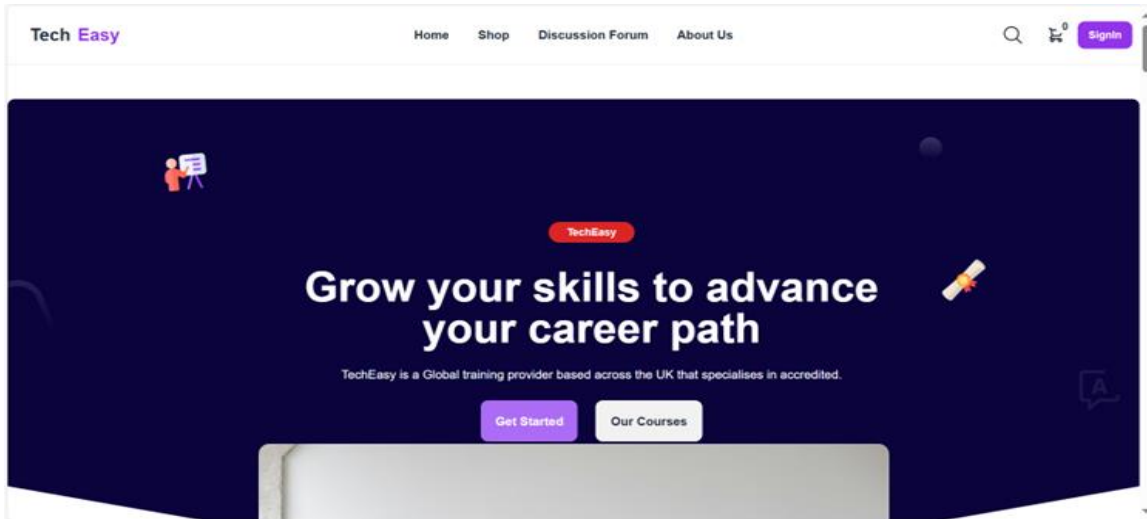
Tech Easy

Home Shop Discussion Forum About Us

0

SignIn

TechEasy

Grow your skills to advance your career path

TechEasy is a Global training provider based across the UK that specialises in accredited.

Get Started

Our Courses

A